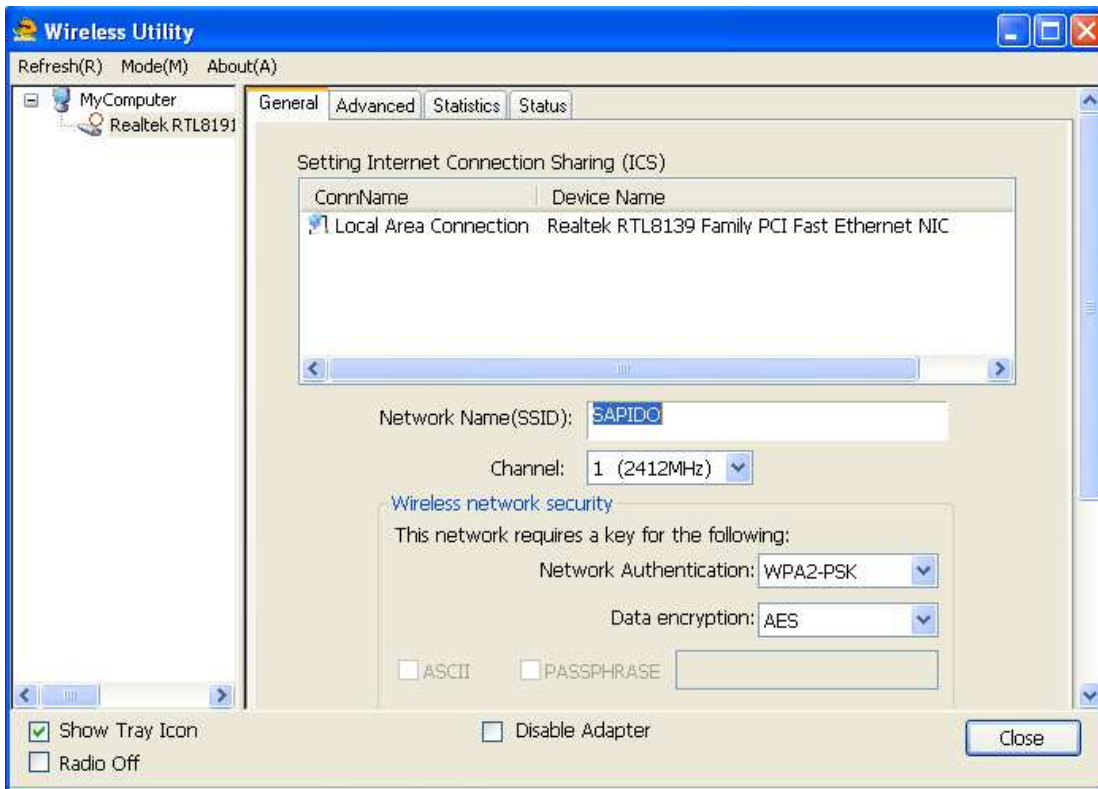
Wireless Utility

Refresh(R) Mode(M) About(A)

MyComputer
Realtek RTL8191

General Advanced Statistics Status

Setting Internet Connection Sharing (ICS)

| ConnName | Device Name |
|---|---|
| Local Area Connection | Realtek RTL8139 Family PCI Fast Ethernet NIC |

Network Name(SSID): SAPIDO

Channel: 1 (2412MHz)

Wireless network security

This network requires a key for the following:

Network Authentication: WPA2-PSK

Data encryption: AES

ASCII PASSPHRASE

Show Tray Icon
Radio Off

Disable Adapter

Close